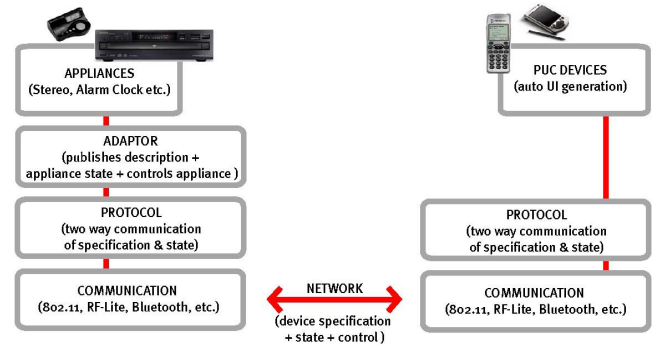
APPLIANCES
(Stereo, Alarm Clock etc.)

ADAPTOR
(publishes description + appliance state + controls appliance )

PROTOCOL
(two way communication of specification & state)

COMMUNICATION
(802.11, RF-Lite, Bluetooth, etc.)

NETWORK

(device specification + state + control )

PUC DEVICES
(auto UI generation)

PROTOCOL
(two way communication of specification & state)

COMMUNICATION
(802.11, RF-Lite, Bluetooth, etc.)